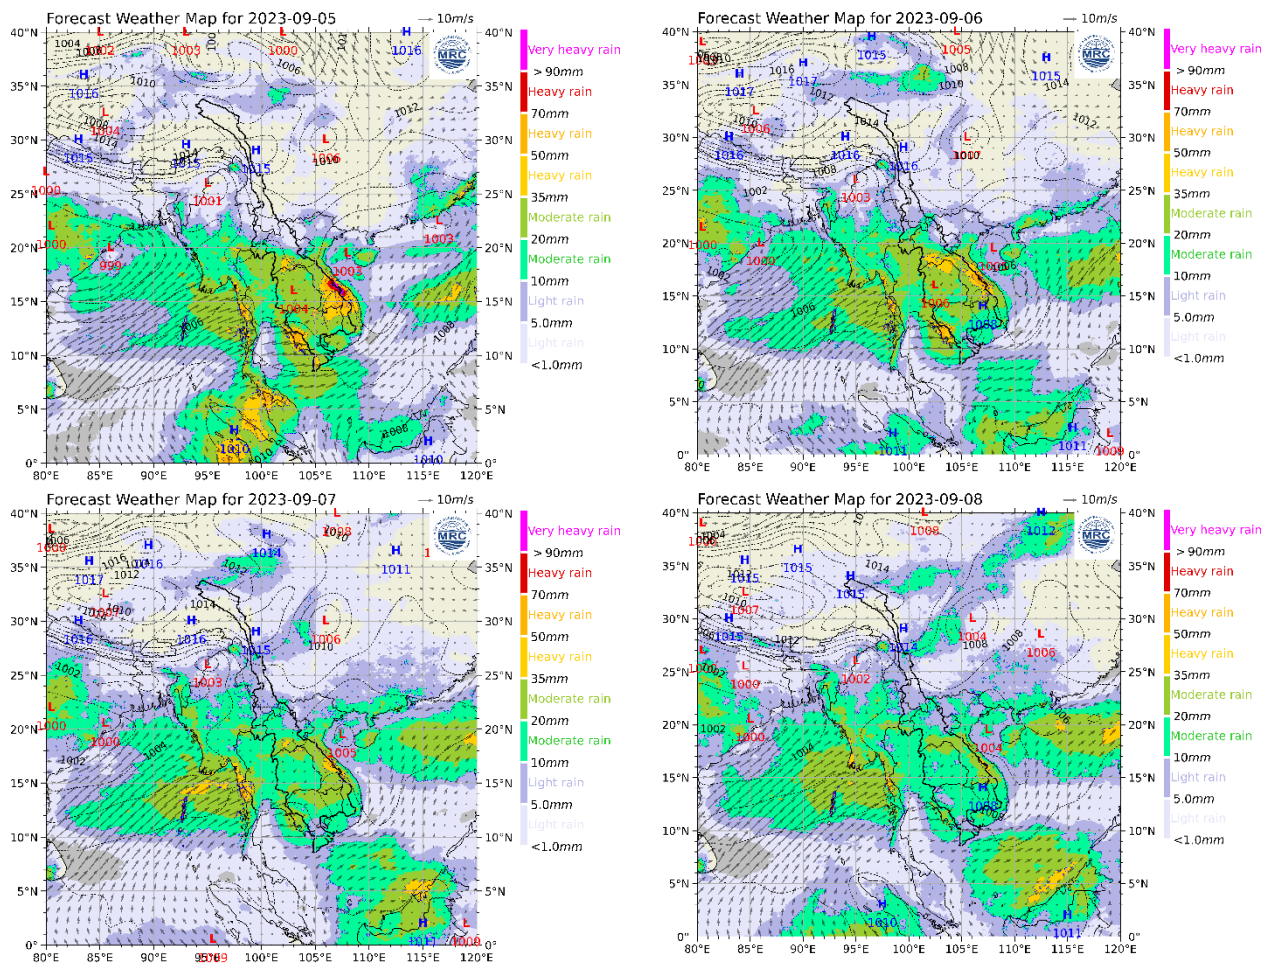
Forecast Weather Map for 2023-09-05
→ 10m/s

40°N 35°N 30°N 25°N 20°N 15°N 10°N 5°N 0°
80°E 85°E 90°E 95°E 100°E 105°E 110°E 115°E 120°E

1004 1002 1003 1000 1016 1010 1016 1008 1004 1014 1015 1016 1015 1016 1012 1006 1000 1001 1000 999 1003 1003 1004 1006 1008 1010 1006 1010

MRC

Very heavy rain
> 90mm
Heavy rain
70mm
Heavy rain
50mm
Heavy rain
35mm
Moderate rain
20mm
Moderate rain
10mm
Light rain
5.0mm
Light rain
<1.0mm

Forecast Weather Map for 2023-09-06
→ 10m/s

40°N 35°N 30°N 25°N 20°N 15°N 10°N 5°N 0°
80°E 85°E 90°E 95°E 100°E 105°E 110°E 115°E 120°E

1010 1015 1005 1017 1016 1017 1015 1014 1008 1010 1012 1006 1014 1012 1016 1016 1016 1000 1002 1008 1003 1000 1000 1006 1006 1006 1008 1011 1011 1009

MRC

Very heavy rain
> 90mm
Heavy rain
70mm
Heavy rain
50mm
Heavy rain
35mm
Moderate rain
20mm
Moderate rain
10mm
Light rain
5.0mm
Light rain
<1.0mm

Forecast Weather Map for 2023-09-07
→ 10m/s

40°N 35°N 30°N 25°N 20°N 15°N 10°N 5°N 0°
80°E 85°E 90°E 95°E 100°E 105°E 110°E 115°E 120°E

1006 1008 1016 1016 1014 1008 1017 1012 1011 1014 1010 1016 1016 1015 1006 1010 1002 1003 1000 1000 1004 1002 1005 1011 1006 1009

MRC

Very heavy rain
> 90mm
Heavy rain
70mm
Heavy rain
50mm
Heavy rain
35mm
Moderate rain
20mm
Moderate rain
10mm
Light rain
5.0mm
Light rain
<1.0mm

Forecast Weather Map for 2023-09-08
→ 10m/s

40°N 35°N 30°N 25°N 20°N 15°N 10°N 5°N 0°
80°E 85°E 90°E 95°E 100°E 105°E 110°E 115°E 120°E

1004 1006 1008 1012 1015 1015 1014 1015 1007 1015 1012 1004 1008 1006 1014 1002 1000 1002 1000 1002 1004 1008 1010 1011

MRC

Very heavy rain
> 90mm
Heavy rain
70mm
Heavy rain
50mm
Heavy rain
35mm
Moderate rain
20mm
Moderate rain
10mm
Light rain
5.0mm
Light rain
<1.0mm